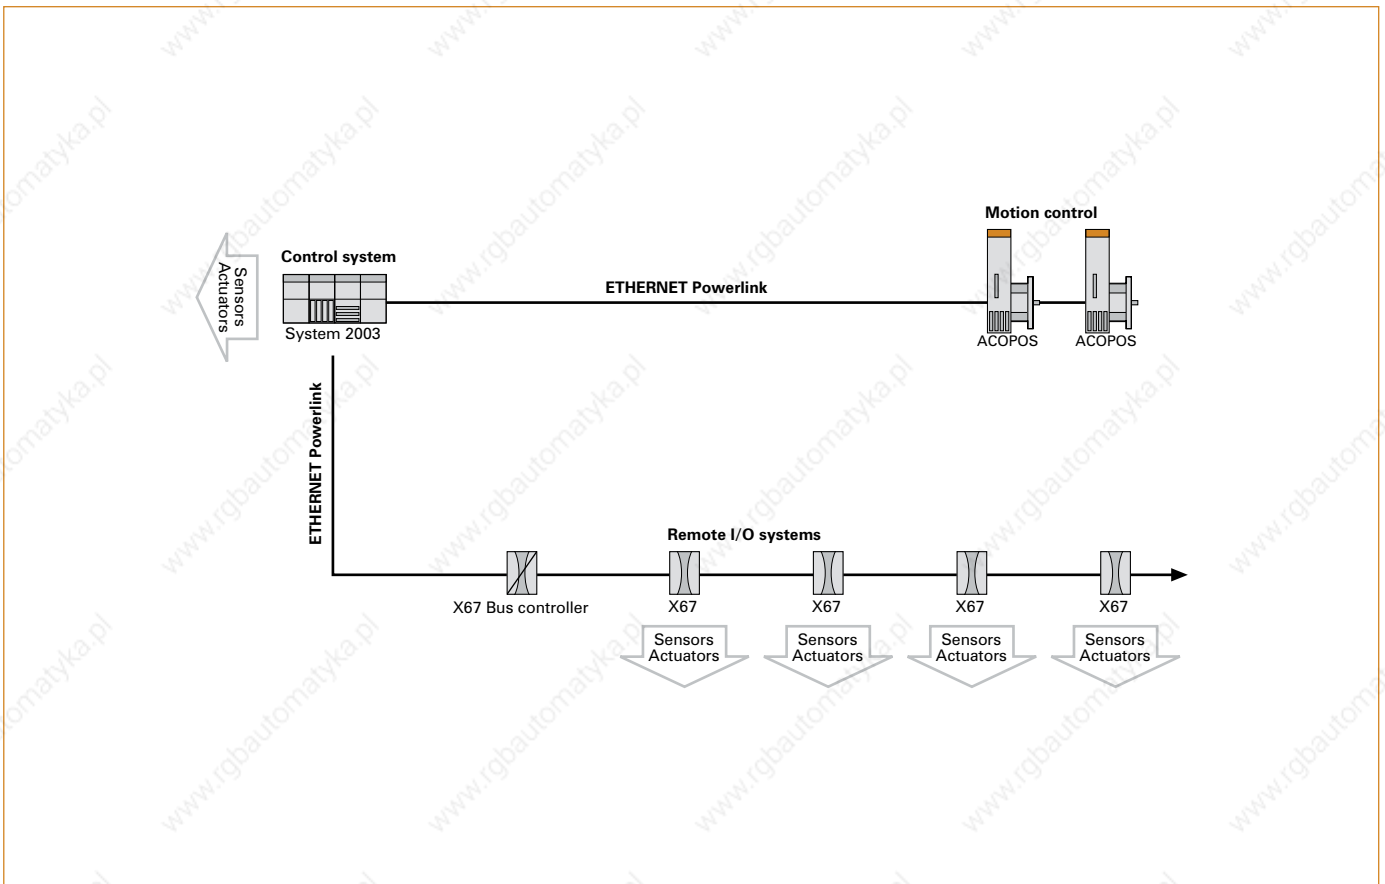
Motion control

Control system

Sensors
Actuators

ETHERNET Powerlink

System 2003

ACOPOS

ACOPOS

ETHERNET Powerlink

Remote I/O systems

X67 Bus controller

X67

X67

X67

X67

Sensors
Actuators

Sensors
Actuators

Sensors
Actuators

Sensors
Actuators

www.rgbautomatyka.pl